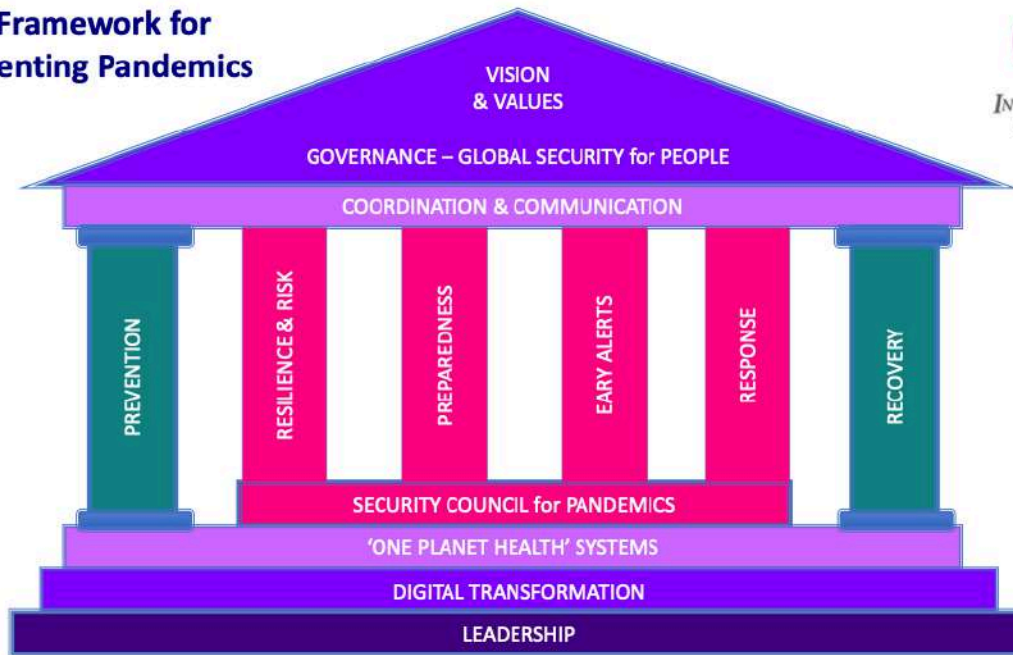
Framework for
enting Pandemics

IN

VISION
& VALUES

GOVERNANCE – GLOBAL SECURITY for PEOPLE

COORDINATION & COMMUNICATION

PREVENTION

RESILIENCE & RISK

PREPAREDNESS

EARY ALERTS

RESPONSE

RECOVERY

SECURITY COUNCIL for PANDEMICS

'ONE PLANET HEALTH' SYSTEMS

DIGITAL TRANSFORMATION

LEADERSHIP